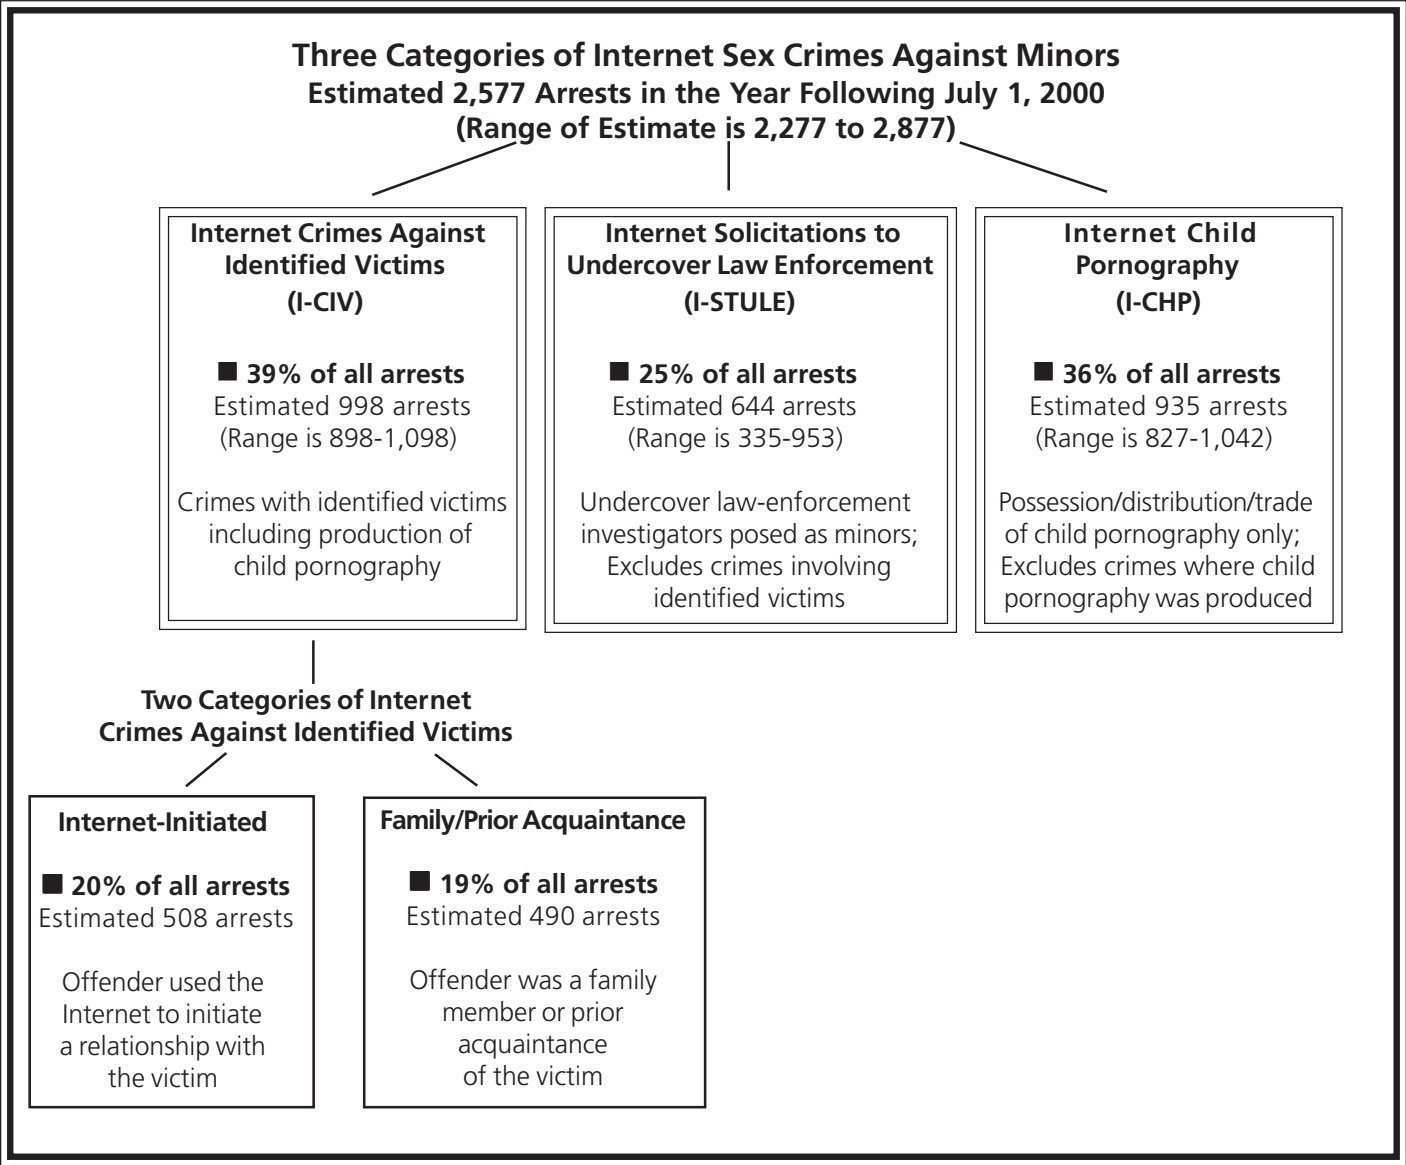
Three Categories of Internet Sex Crimes Against Minors
Estimated 2,577 Arrests in the Year Following July 1, 2000
(Range of Estimate is 2,277 to 2,877)

Internet Crimes Against Identified Victims
(I-CIV)

■ 39% of all arrests
Estimated 998 arrests
(Range is 898-1,098)

Crimes with identified victims including production of child pornography

Internet Solicitations to Undercover Law Enforcement
(I-STULE)

■ 25% of all arrests
Estimated 644 arrests
(Range is 335-953)

Undercover law-enforcement investigators posed as minors; Excludes crimes involving identified victims

Internet Child Pornography
(I-CHP)

■ 36% of all arrests
Estimated 935 arrests
(Range is 827-1,042)

Possession/distribution/trade of child pornography only; Excludes crimes where child pornography was produced

Two Categories of Internet Crimes Against Identified Victims

Internet-Initiated

■ 20% of all arrests
Estimated 508 arrests

Offender used the Internet to initiate a relationship with the victim

Family/Prior Acquaintance

■ 19% of all arrests
Estimated 490 arrests

Offender was a family member or prior acquaintance of the victim